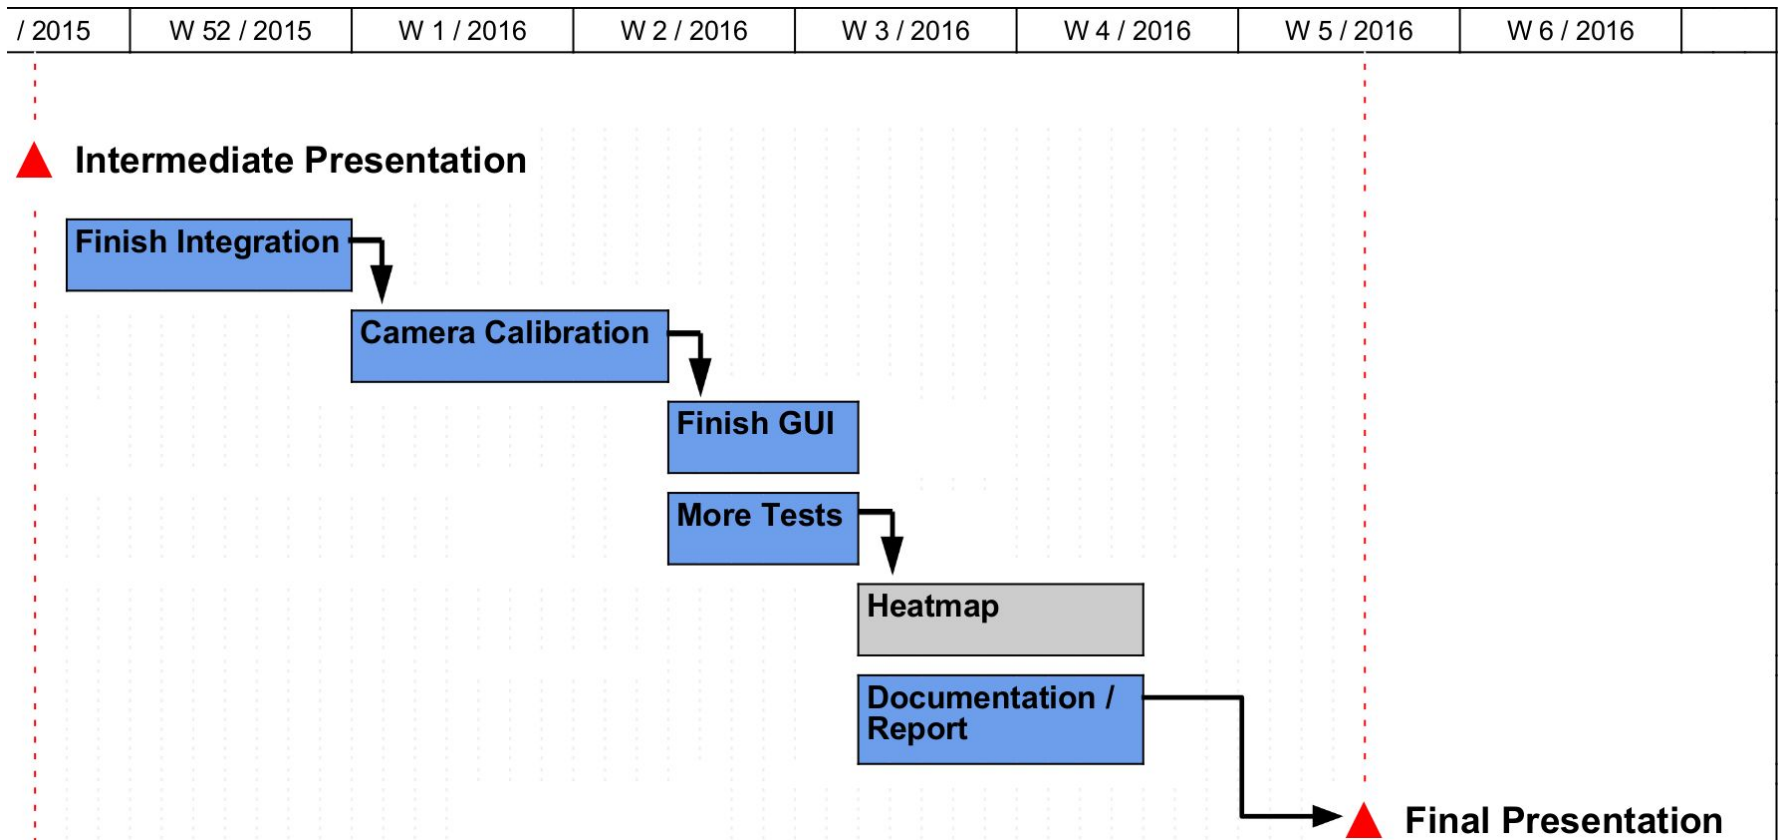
| / 2015 | W 52 / 2015 | W 1 / 2016 | W 2 / 2016 | W 3 / 2016 | W 4 / 2016 | W 5 / 2016 | W 6 / 2016 |
|---|---|---|---|---|---|---|---|

Intermediate Presentation

Finish Integration

Camera Calibration

Finish GUI

More Tests

Heatmap

Documentation / Report

Final Presentation